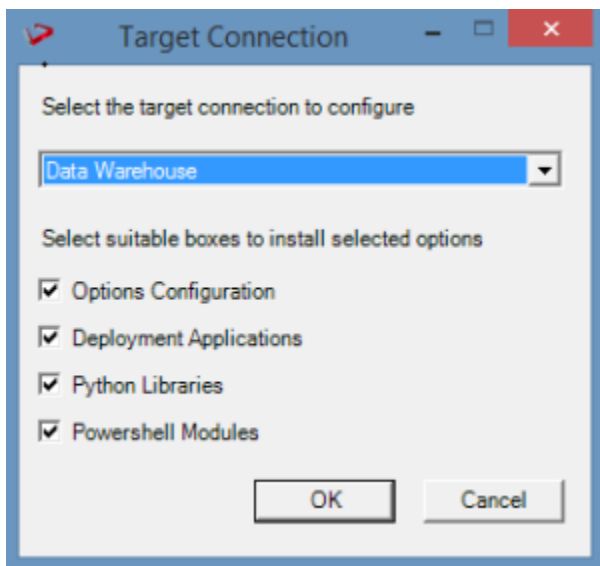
Target Connection

Select the target connection to configure

Data Warehouse

Select suitable boxes to install selected options

Options Configuration

Deployment Applications

Python Libraries

Powershell Modules

OK

Cancel